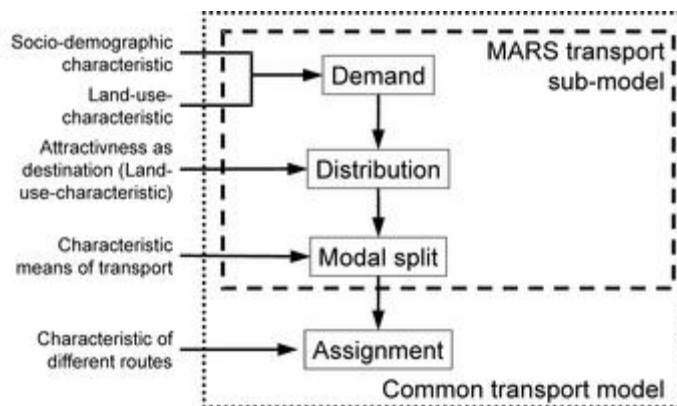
Socio-demographic characteristic

Land-use-characteristic

MARS transport sub-model

Demand

Attractivness as destination (Land-use-characteristic)

Distribution

Characteristic means of transport

Modal split

Characteristic of different routes

Assignment

Common transport model